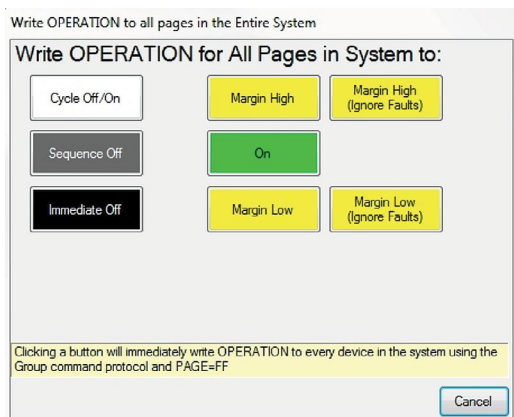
Write OPERATION to all pages in the Entire System

Write OPERATION for All Pages in System to:

Cycle Off/On

Margin High

Margin High (Ignore Faults)

Sequence Off

On

Immediate Off

Margin Low

Margin Low (Ignore Faults)

Clicking a button will immediately write OPERATION to every device in the system using the Group command protocol and PAGE=FF

Cancel